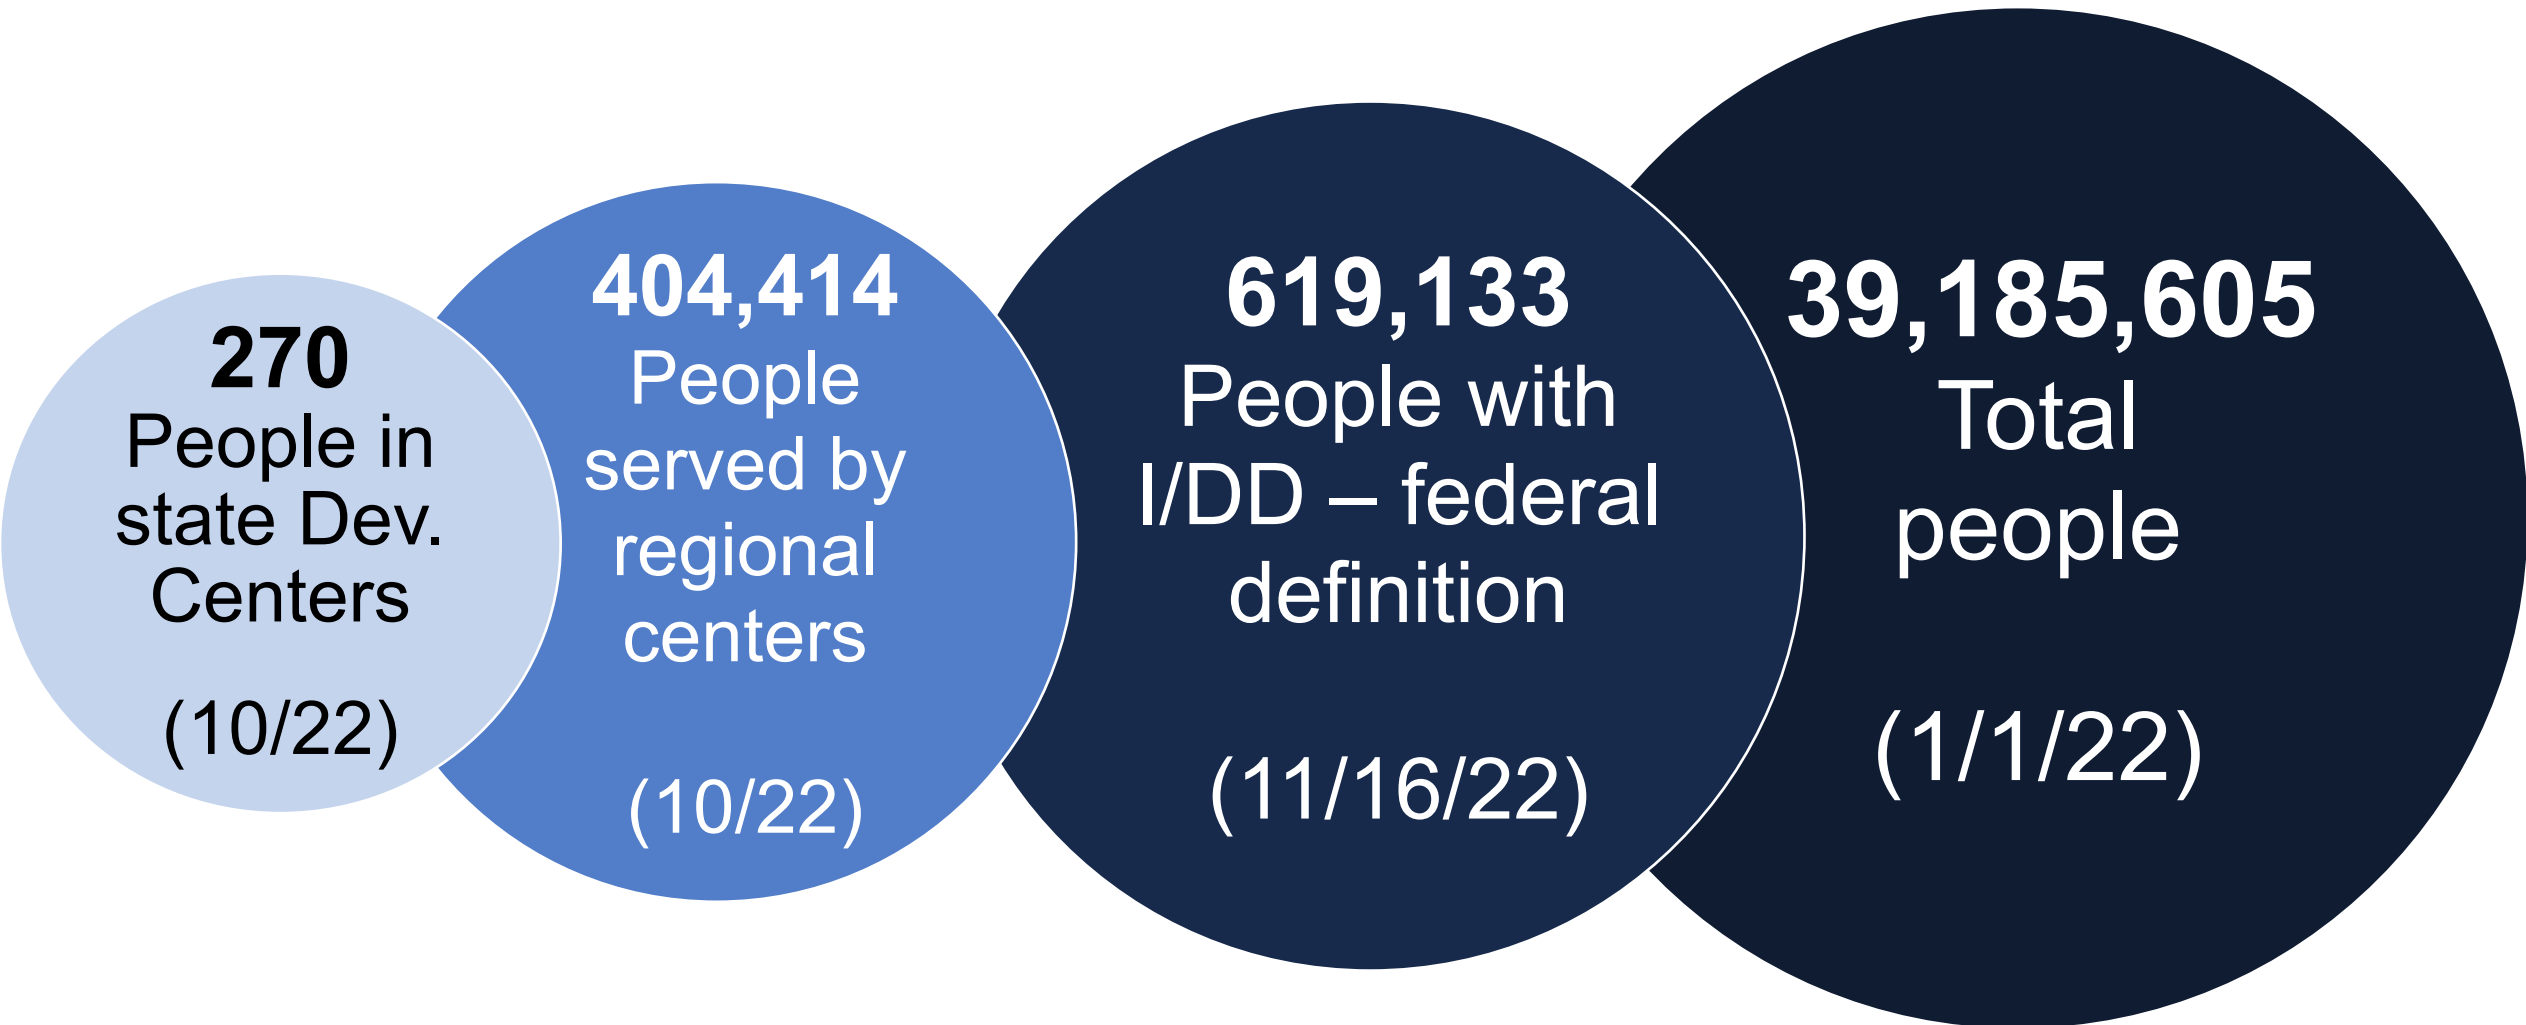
**270**
People in state Dev. Centers

(10/22)

**404,414**
People served by regional centers

(10/22)

**619,133**
People with I/DD – federal definition

(11/16/22)

**39,185,605**
Total people

(1/1/22)